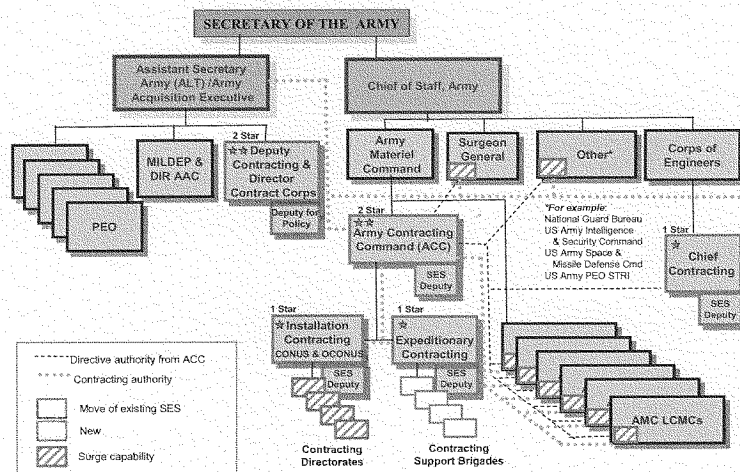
SECRETARY OF THE ARMY

Assistant Secretary Army (ALT) /Army Acquisition Executive

Chief of Staff, Army

PEO

MILDEP & DIR AAC

2 Star
☆☆ Deputy Contracting & Director Contract Corps

Deputy for Policy

Army Materiel Command

Surgeon General

Other*

Corps of Engineers

2 Star
☆☆ Army Contracting Command (ACC)

SES Deputy

*For example:
National Guard Bureau
US Army Intelligence & Security Command
US Army Space & Missile Defense Cmd
US Army PEO STRI

1 Star
☆ Chief Contracting

SES Deputy

1 Star
☆ Installation Contracting
CONUS & OCONUS

SES Deputy

1 Star
☆ Expeditionary Contracting

SES Deputy

AMC LCMCs

Contracting Directorates

Contracting Support Brigades

Directive authority from ACC
Contracting authority
Move of existing SES
New
Surge capability